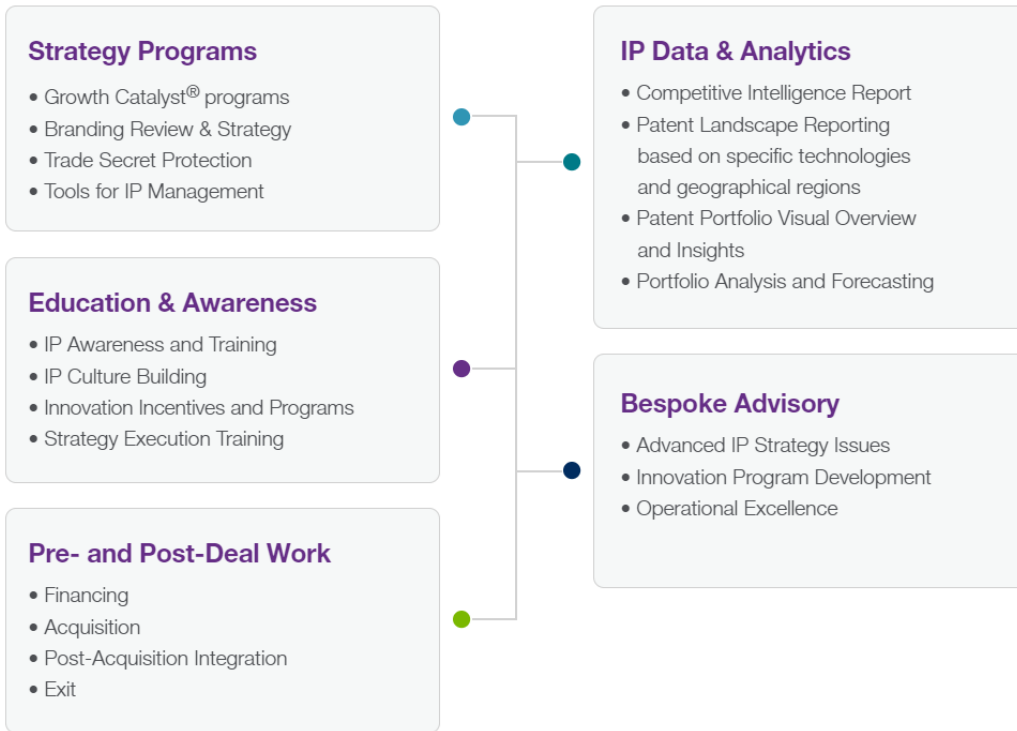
Strategy Programs

• Growth Catalyst® programs
• Branding Review & Strategy
• Trade Secret Protection
• Tools for IP Management

Education & Awareness

• IP Awareness and Training
• IP Culture Building
• Innovation Incentives and Programs
• Strategy Execution Training

Pre- and Post-Deal Work

• Financing
• Acquisition
• Post-Acquisition Integration
• Exit

IP Data & Analytics

• Competitive Intelligence Report
• Patent Landscape Reporting based on specific technologies and geographical regions
• Patent Portfolio Visual Overview and Insights
• Portfolio Analysis and Forecasting

Bespoke Advisory

• Advanced IP Strategy Issues
• Innovation Program Development
• Operational Excellence